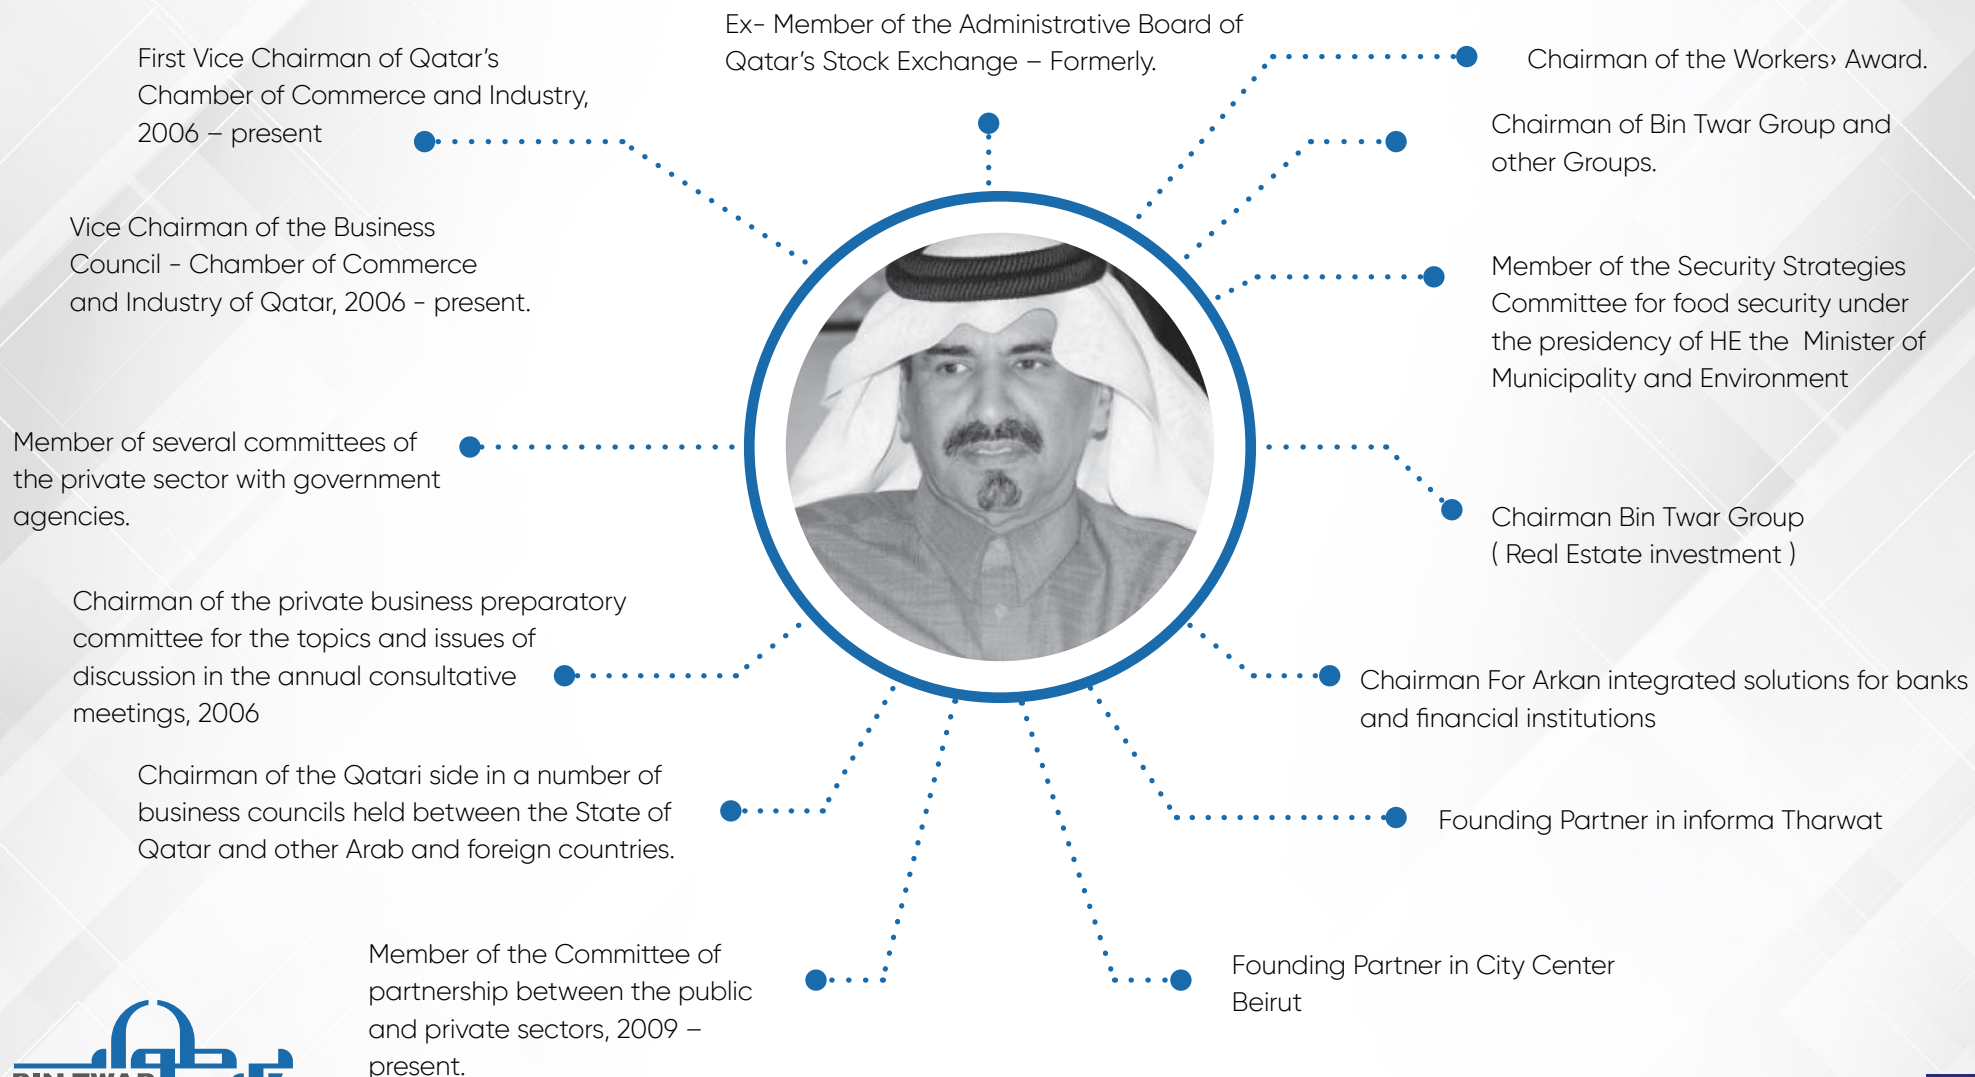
Ex- Member of the Administrative Board of Qatar's Stock Exchange – Formerly.

First Vice Chairman of Qatar's Chamber of Commerce and Industry, 2006 – present

Chairman of the Workers› Award.

Chairman of Bin Twar Group and other Groups.

Vice Chairman of the Business Council - Chamber of Commerce and Industry of Qatar, 2006 - present.

Member of the Security Strategies Committee for food security under the presidency of HE the Minister of Municipality and Environment

Member of several committees of the private sector with government agencies.

Chairman Bin Twar Group ( Real Estate investment )

Chairman of the private business preparatory committee for the topics and issues of discussion in the annual consultative meetings, 2006

Chairman For Arkan integrated solutions for banks and financial institutions

Chairman of the Qatari side in a number of business councils held between the State of Qatar and other Arab and foreign countries.

Founding Partner in informa Tharwat

Member of the Committee of partnership between the public and private sectors, 2009 – present.

Founding Partner in City Center Beirut

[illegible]